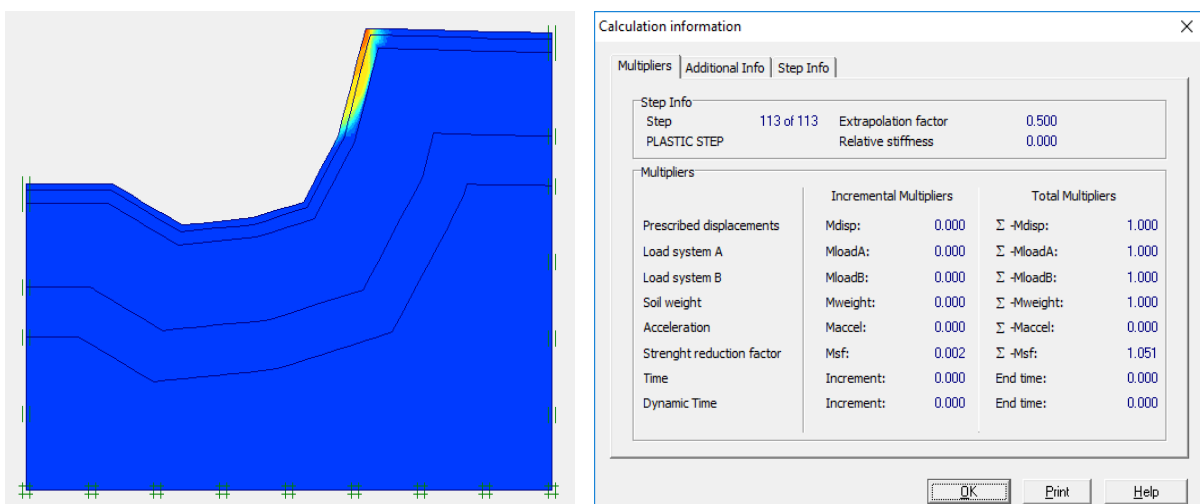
Calculation information

Multipliers | Additional Info | Step Info

Step Info
Step 113 of 113 Extrapolation factor 0.500
PLASTIC STEP Relative stiffness 0.000

Multipliers

| | Incremental Multipliers | | Total Multipliers | |
|---|---|---|---|---|
| Prescribed displacements | Mdisp: | 0.000 | Σ -Mdisp: | 1.000 |
| Load system A | MloadA: | 0.000 | Σ -MloadA: | 1.000 |
| Load system B | MloadB: | 0.000 | Σ -MloadB: | 1.000 |
| Soil weight | Mweight: | 0.000 | Σ -Mweight: | 1.000 |
| Acceleration | Maccel: | 0.000 | Σ -Maccel: | 0.000 |
| Strenght reduction factor | Msf: | 0.002 | Σ -Msf: | 1.051 |
| Time | Increment: | 0.000 | End time: | 0.000 |
| Dynamic Time | Increment: | 0.000 | End time: | 0.000 |

OK Print Help